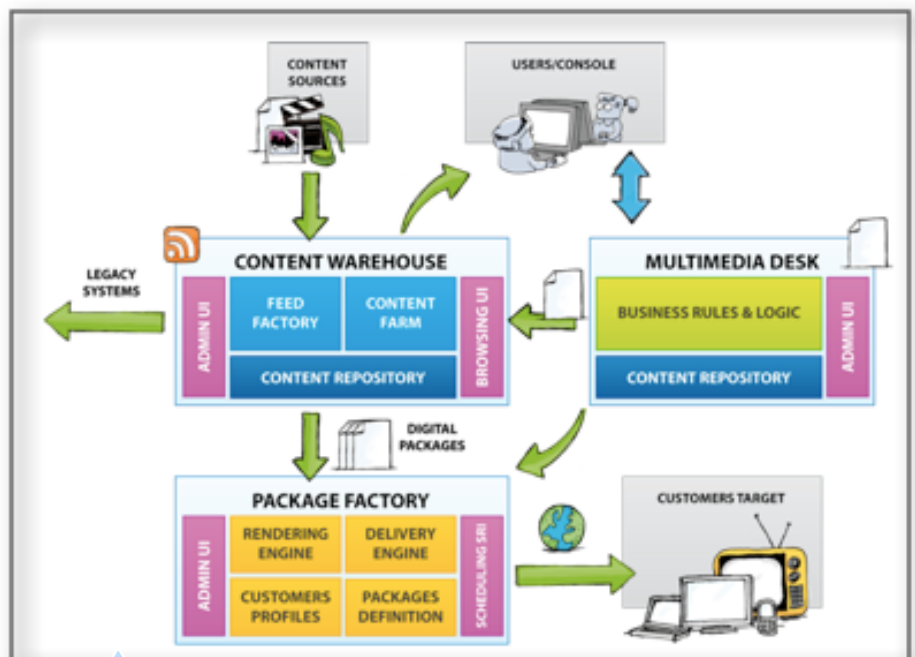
CONTENT SOURCES

USERS/CONSOLE

CONTENT WAREHOUSE

LEGACY SYSTEMS

ADMIN UI

FEED FACTORY

CONTENT FARM

CONTENT REPOSITORY

BROWSING UI

MULTIMEDIA DESK

BUSINESS RULES & LOGIC

CONTENT REPOSITORY

ADMIN UI

DIGITAL PACKAGES

PACKAGE FACTORY

ADMIN UI

RENDERING ENGINE

DELIVERY ENGINE

CUSTOMERS PROFILES

PACKAGES DEFINITION

SCHEDULING SRI

CUSTOMERS TARGET